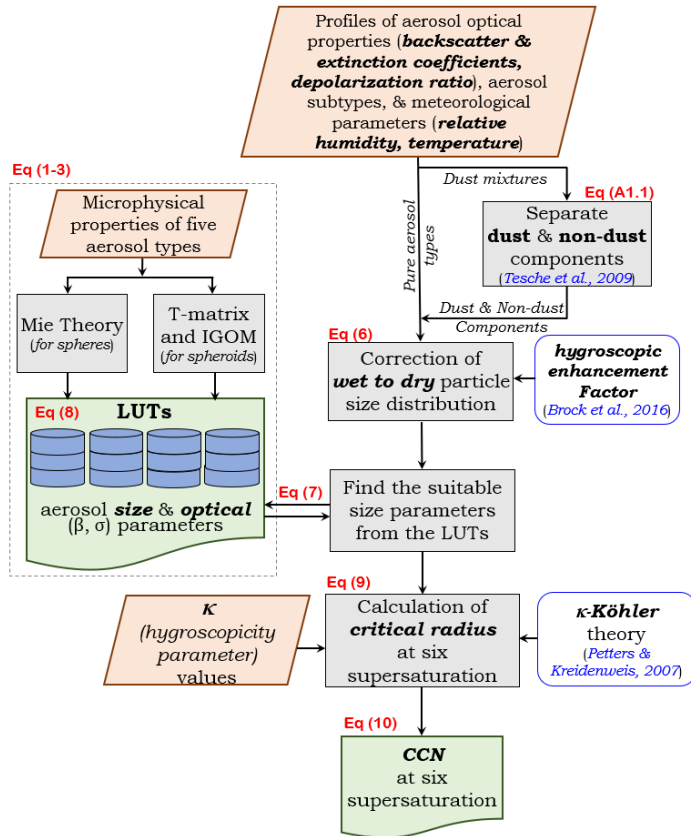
Profiles of aerosol optical properties (**backscatter & extinction coefficients, depolarization ratio**), aerosol subtypes, & meteorological parameters (**relative humidity, temperature**)

Dust mixtures

Eq (A1.1)

Separate **dust** & **non-dust** components (Tesche et al., 2009)

Pure aerosol types

Dust & Non-dust Components

Eq (1-3)

Microphysical properties of five aerosol types

Mie Theory (for spheres)

T-matrix and IGOM (for spheroids)

Eq (8)

LUTs

aerosol **size** & **optical** (β, σ) parameters

Eq (6)

Correction of **wet to dry** particle size distribution

**hygroscopic enhancement Factor** (Brock et al., 2016)

Eq (7)

Find the suitable size parameters from the LUTs

Eq (9)

**κ** (hygroscopicity parameter) values

Calculation of **critical radius** at six supersaturation

**κ-Köhler** theory (Petters & Kreidenweis, 2007)

Eq (10)

**CCN** at six supersaturation